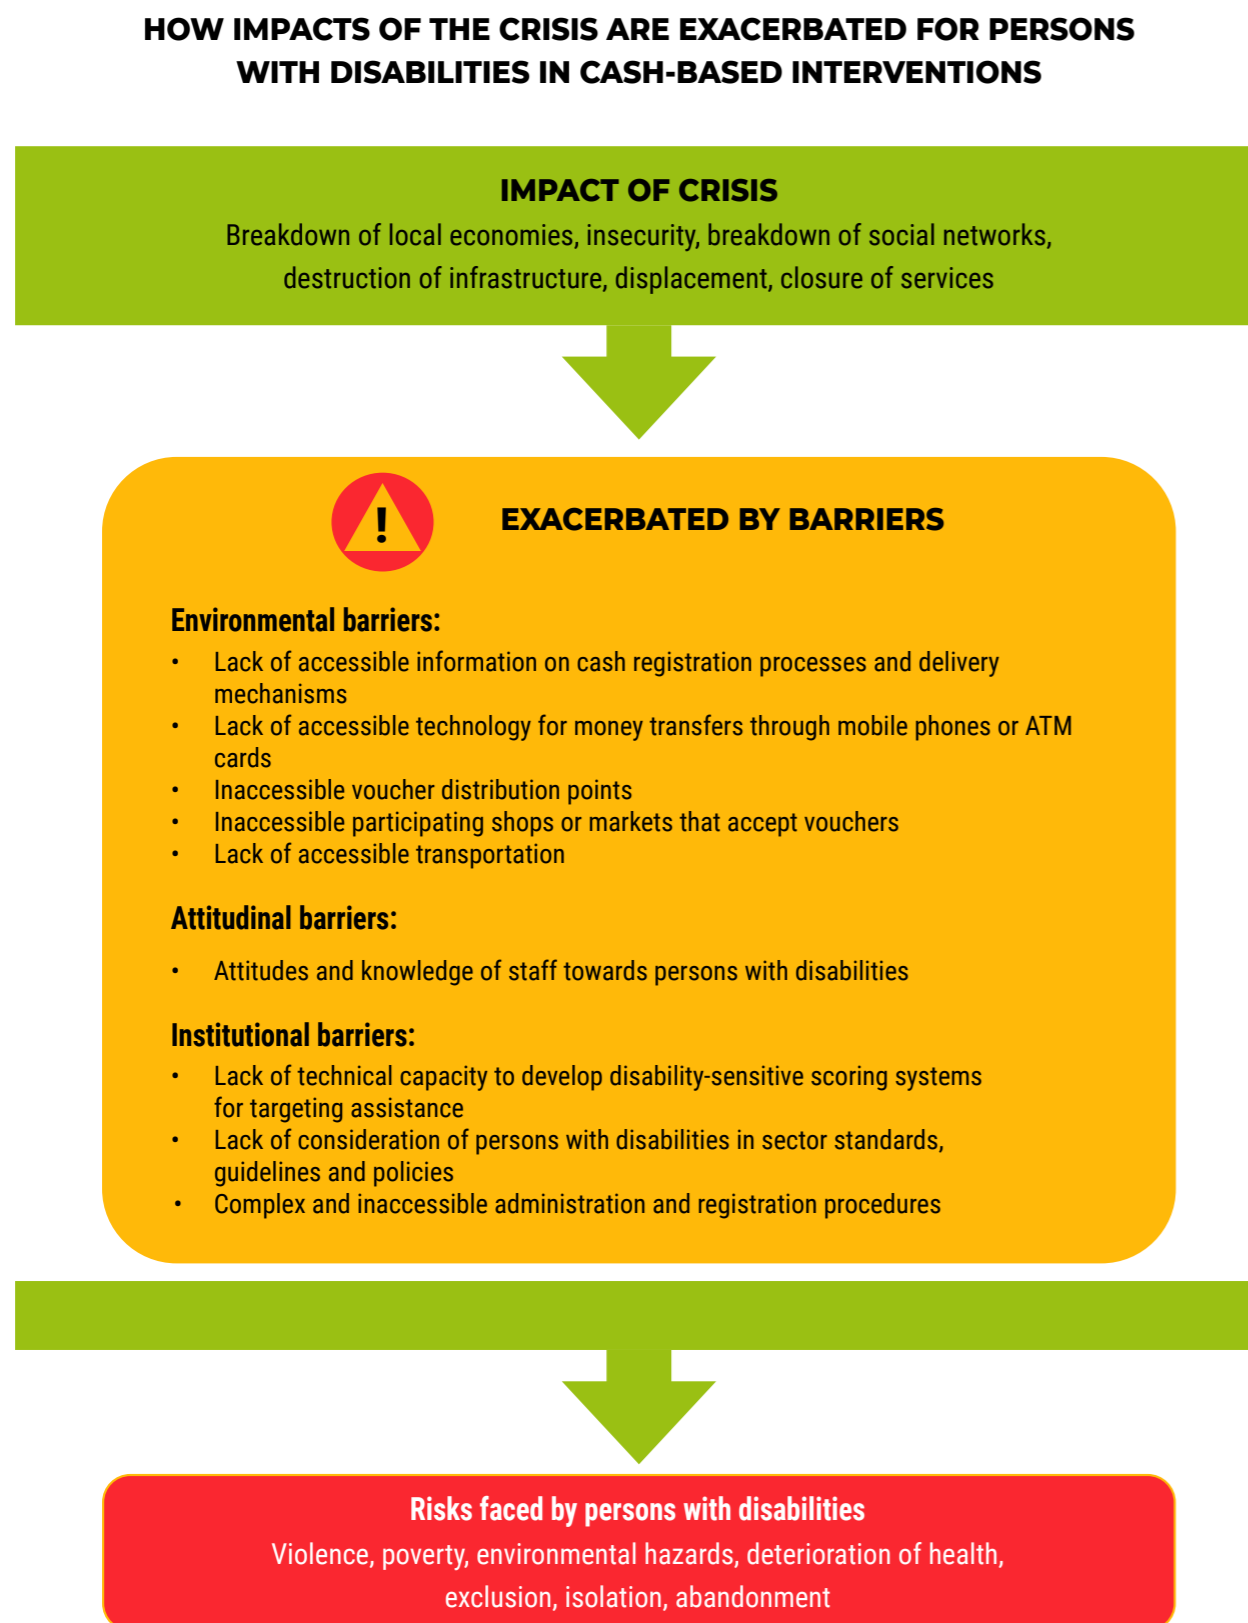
HOW IMPACTS OF THE CRISIS ARE EXACERBATED FOR PERSONS WITH DISABILITIES IN CASH-BASED INTERVENTIONS

IMPACT OF CRISIS
Breakdown of local economies, insecurity, breakdown of social networks, destruction of infrastructure, displacement, closure of services

!

EXACERBATED BY BARRIERS

Environmental barriers:
- Lack of accessible information on cash registration processes and delivery mechanisms
- Lack of accessible technology for money transfers through mobile phones or ATM cards
- Inaccessible voucher distribution points
- Inaccessible participating shops or markets that accept vouchers
- Lack of accessible transportation

Attitudinal barriers:
- Attitudes and knowledge of staff towards persons with disabilities

Institutional barriers:
- Lack of technical capacity to develop disability-sensitive scoring systems for targeting assistance
- Lack of consideration of persons with disabilities in sector standards, guidelines and policies
- Complex and inaccessible administration and registration procedures

Risks faced by persons with disabilities
Violence, poverty, environmental hazards, deterioration of health, exclusion, isolation, abandonment